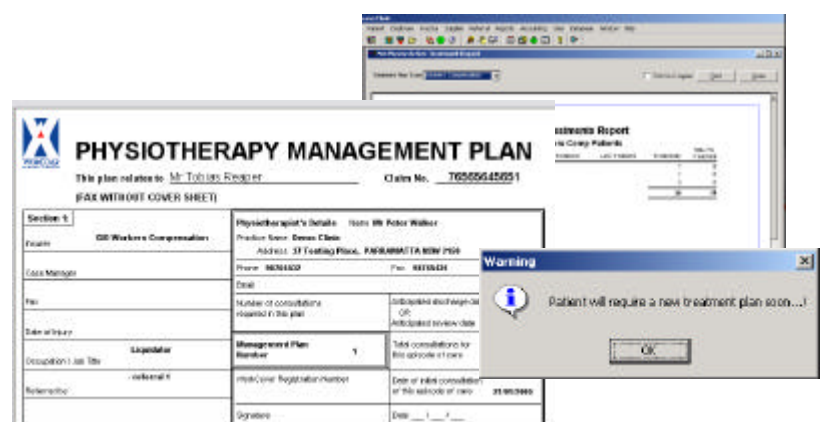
PHYSIOTHERAPY MANAGEMENT PLAN

This plan relates to Mr Tobias Reaper

Claim No. 76565645651

(FAX WITHOUT COVER SHEET)

Section 1:

Insurer GIO Workers Compensation

Case Manager

Fax

Date of Injury

Occupation / Job Title Liquidator

Referred by - referral 1

Physiotherapist's Details Name Mr Peter Walker

Practice Name Demo Clinic

Address 37 Testing Place, PARRAMATTA NSW 2150

Phone 98765432

Fax 98765434

Email

Number of consultations required in this plan

Anticipated discharge date OR Anticipated review date

Management Plan Number 1

Total consultations for this episode of care

WorkCover Registration Number

Date of initial consultation of this episode of care 25/05/2005

Signature

Date __/__/__

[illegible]sessments Report

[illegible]s Comp Patients

Warning

Patient will require a new treatment plan soon...!

OK